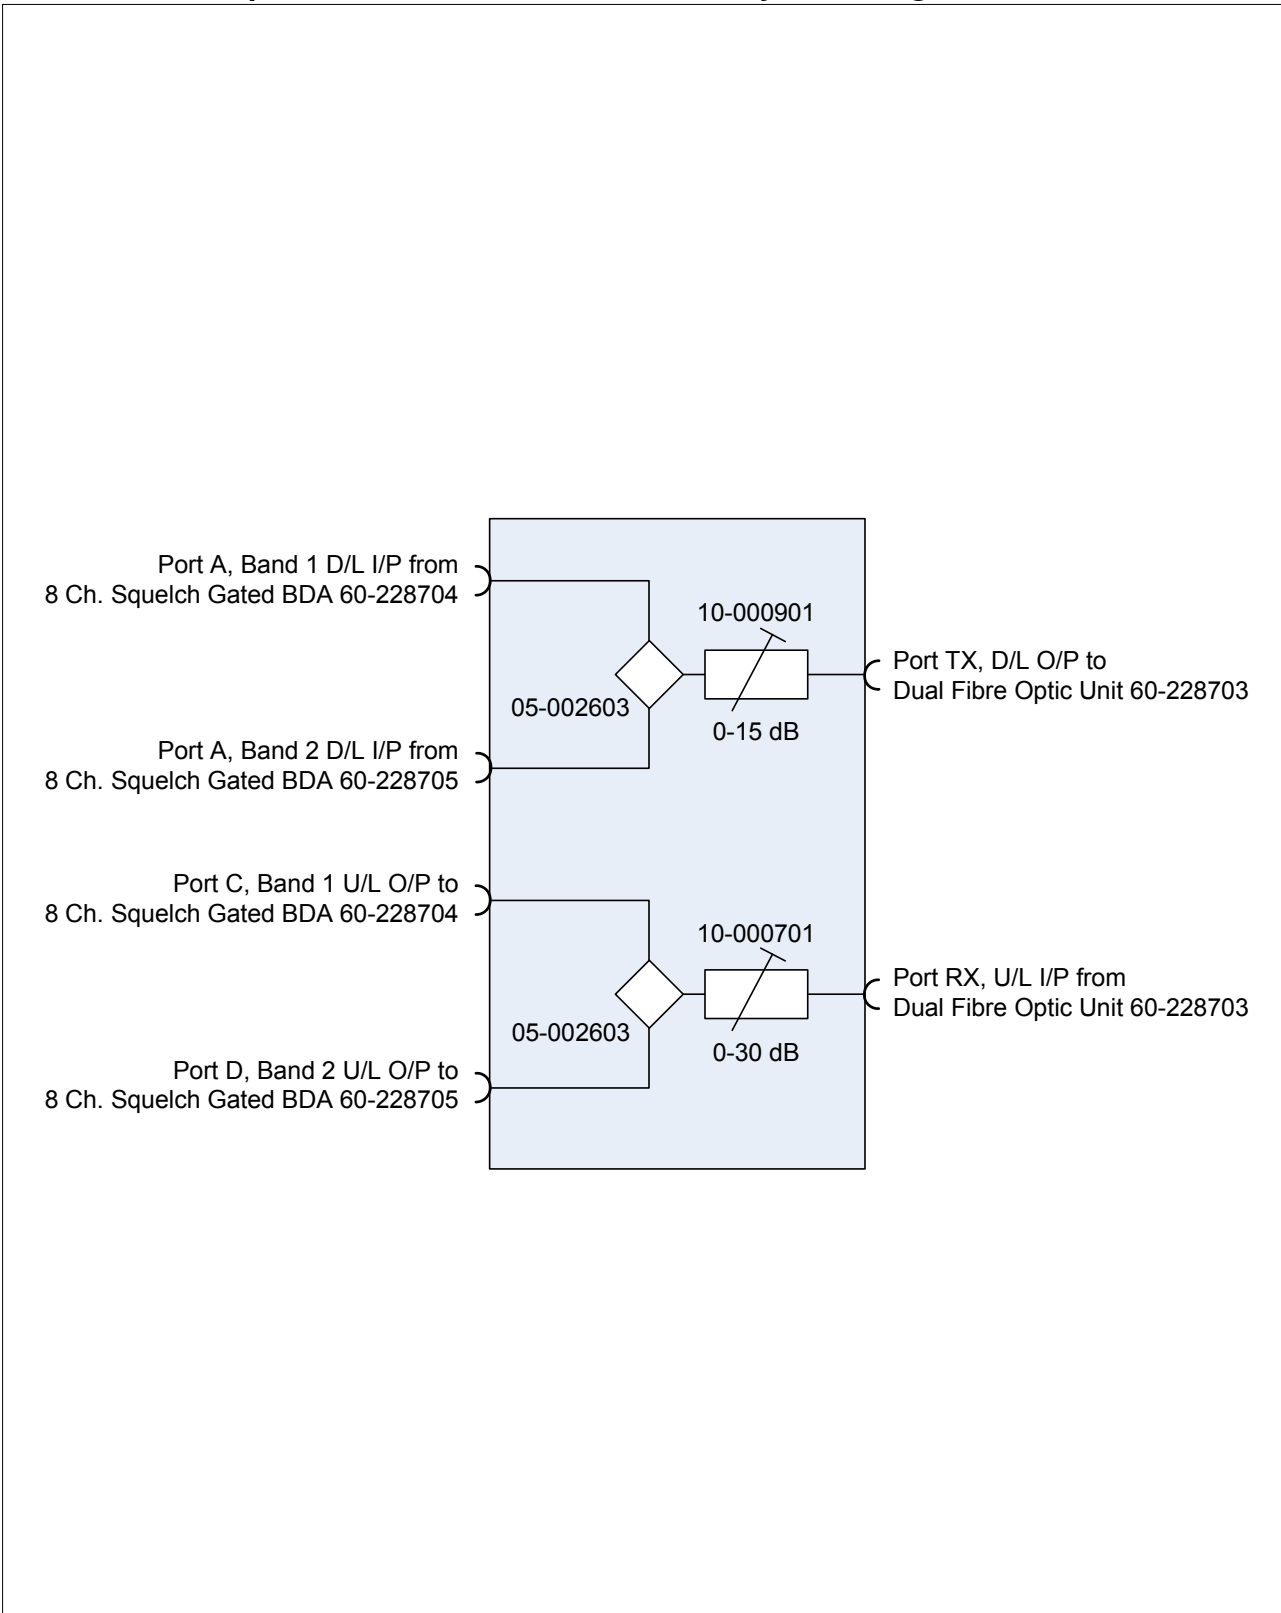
Port A, Band 1 D/L I/P from
8 Ch. Squelch Gated BDA 60-228704

10-000901

Port TX, D/L O/P to
Dual Fibre Optic Unit 60-228703

05-002603

0-15 dB

Port A, Band 2 D/L I/P from
8 Ch. Squelch Gated BDA 60-228705

Port C, Band 1 U/L O/P to
8 Ch. Squelch Gated BDA 60-228704

10-000701

Port RX, U/L I/P from
Dual Fibre Optic Unit 60-228703

05-002603

0-30 dB

Port D, Band 2 U/L O/P to
8 Ch. Squelch Gated BDA 60-228705